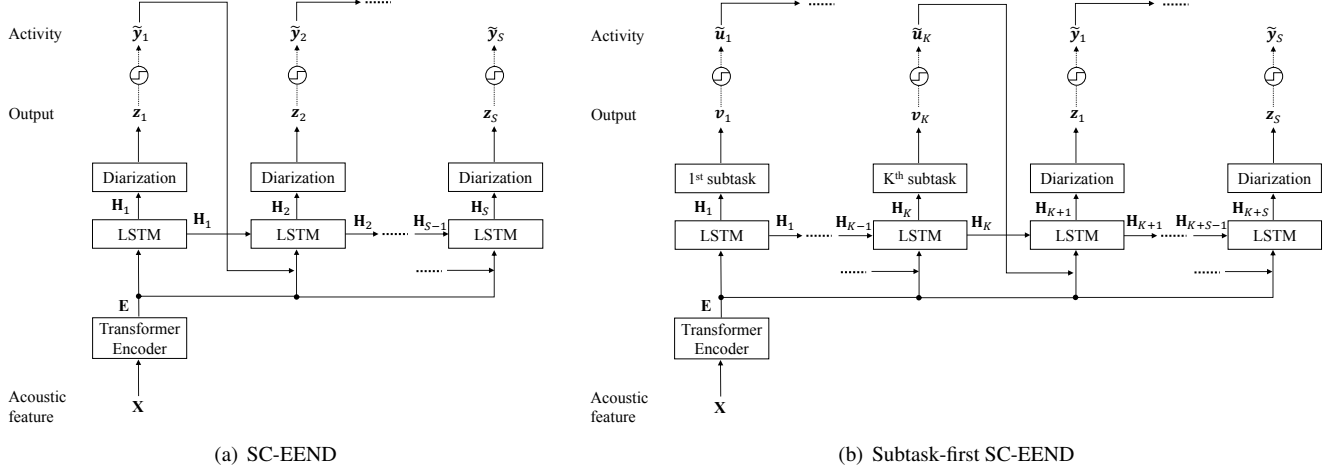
Activity
$\tilde{\boldsymbol{y}}_1$
$\tilde{\boldsymbol{y}}_2$
$\tilde{\boldsymbol{y}}_S$

Output
$\boldsymbol{z}_1$
$\boldsymbol{z}_2$
$\boldsymbol{z}_S$

Diarization
Diarization
Diarization

$\mathbf{H}_1$
$\mathbf{H}_1$
$\mathbf{H}_2$
$\mathbf{H}_2$
$\mathbf{H}_{S-1}$
$\mathbf{H}_S$

LSTM
LSTM
LSTM

$\mathbf{E}$

Transformer Encoder

Acoustic feature
$\mathbf{X}$

(a) SC-EEND

Activity
$\tilde{\boldsymbol{u}}_1$
$\tilde{\boldsymbol{u}}_K$
$\tilde{\boldsymbol{y}}_1$
$\tilde{\boldsymbol{y}}_S$

Output
$\boldsymbol{v}_1$
$\boldsymbol{v}_K$
$\boldsymbol{z}_1$
$\boldsymbol{z}_S$

1st subtask
Kth subtask
Diarization
Diarization

$\mathbf{H}_1$
$\mathbf{H}_1$
$\mathbf{H}_{K-1}$
$\mathbf{H}_K$
$\mathbf{H}_K$
$\mathbf{H}_{K+1}$
$\mathbf{H}_{K+1}$
$\mathbf{H}_{K+S-1}$
$\mathbf{H}_{K+S}$

LSTM
LSTM
LSTM
LSTM

$\mathbf{E}$

Transformer Encoder

Acoustic feature
$\mathbf{X}$

(b) Subtask-first SC-EEND